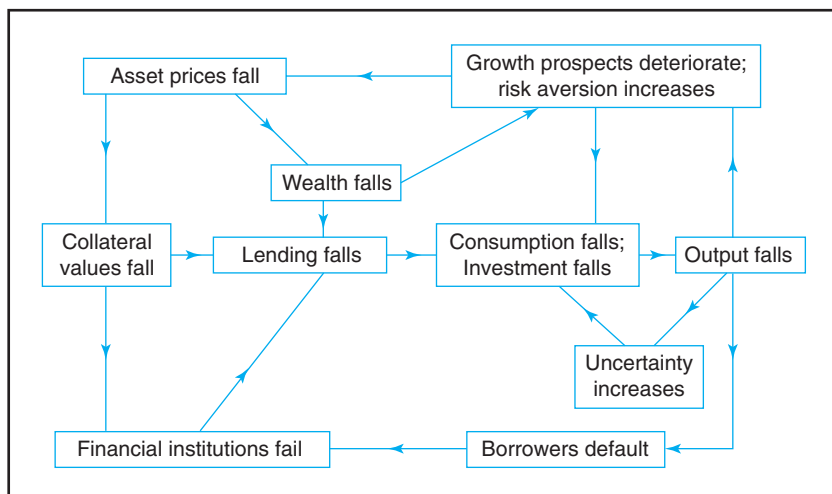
Asset prices fall

Growth prospects deteriorate; risk aversion increases

Wealth falls

Collateral values fall

Lending falls

Consumption falls; Investment falls

Output falls

Uncertainty increases

Financial institutions fail

Borrowers default